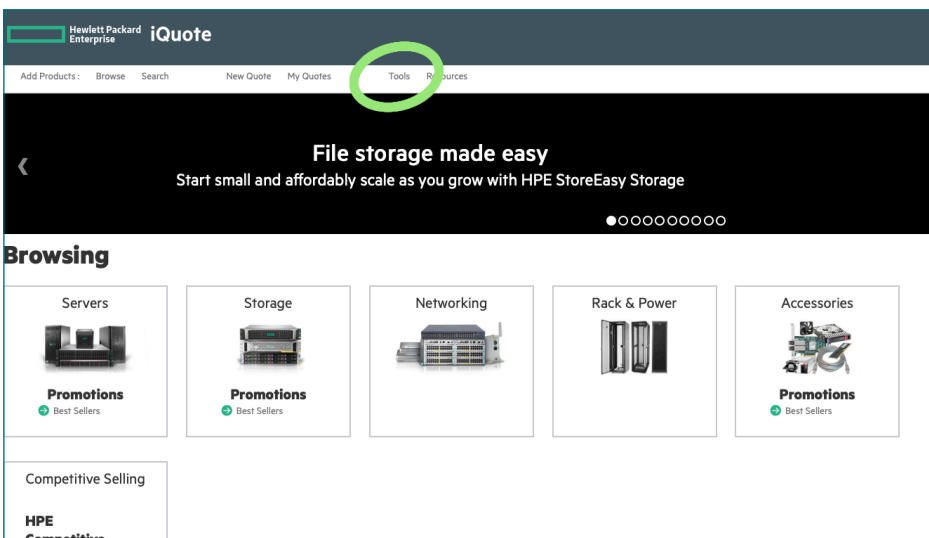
Hewlett Packard Enterprise iQuote

Add Products : Browse Search New Quote My Quotes Tools R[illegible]ources

‹

File storage made easy

Start small and affordably scale as you grow with HPE StoreEasy Storage

Browsing

Servers

Promotions
Best Sellers

Storage

Promotions
Best Sellers

Networking

Rack & Power

Accessories

Promotions
Best Sellers

Competitive Selling

HPE
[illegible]